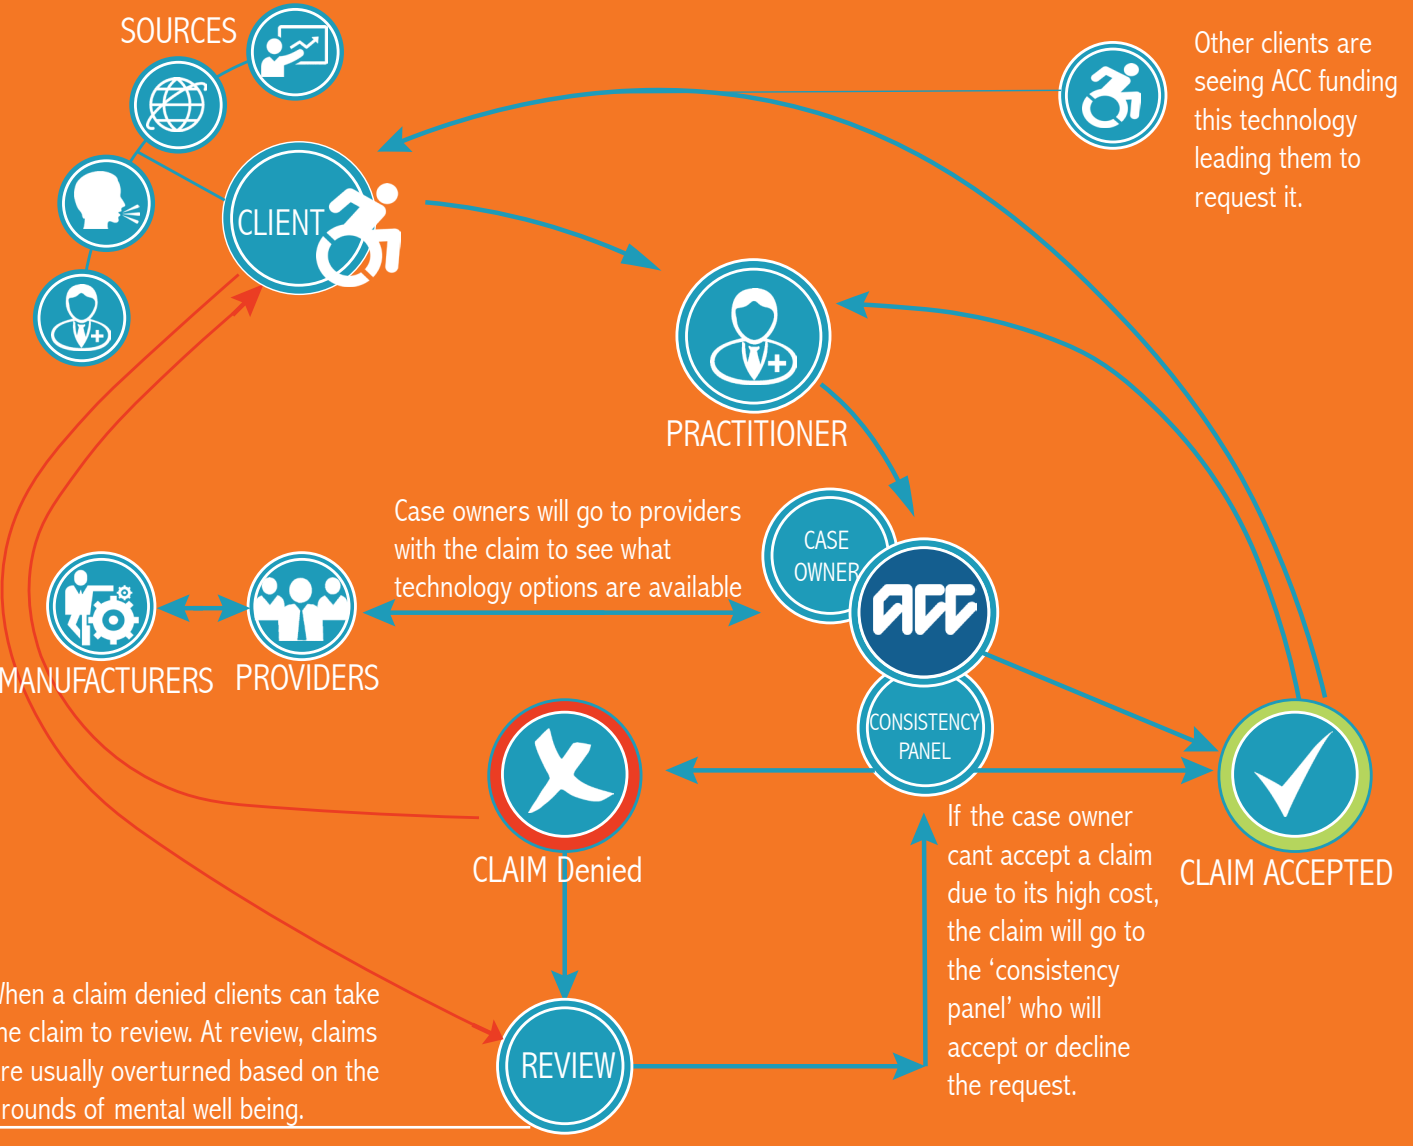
SOURCES

Other clients are seeing ACC funding this technology leading them to request it.

CLIENT

PRACTITIONER

Case owners will go to providers with the claim to see what technology options are available

CASE OWNER

ACC

MANUFACTURERS PROVIDERS

CONSISTENCY PANEL

CLAIM Denied

CLAIM ACCEPTED

If the case owner cant accept a claim due to its high cost, the claim will go to the 'consistency panel' who will accept or decline the request.

hen a claim denied clients can take he claim to review. At review, claims re usually overturned based on the rounds of mental well being.

REVIEW